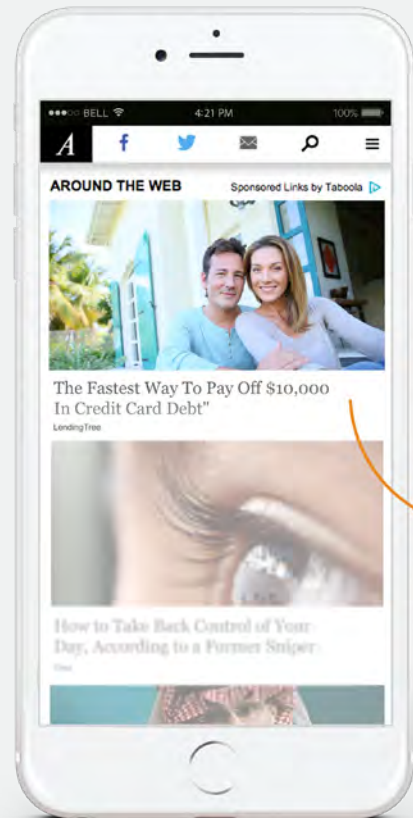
●●●○○ BELL

4:21 PM

100%

A

AROUND THE WEB

Sponsored Links by Taboola

The Fastest Way To Pay Off $10,000 In Credit Card Debt"

LendingTree

How to Take Back Control of Your Day, According to a Former Sniper

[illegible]